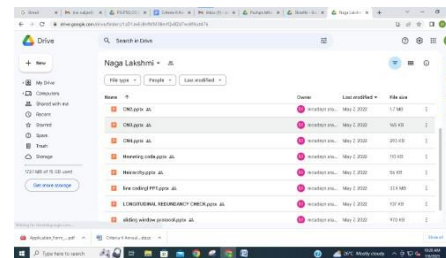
Drive

Search in Drive

+ New

My Drive
Computers
Shared with me
Recent
Starred
Spam
Trash
Storage

17.17 MB of 15 GB used

Get more storage

Naga Lakshmi

File type
People
Last modified

Name ↑
Owner
Last modified
File size

CN3.pptx
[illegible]
May 2, 2022
1.7 MB

CN5.pptx
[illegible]
May 2, 2022
165 KB

CN6.pptx
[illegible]
May 2, 2022
910 KB

Hamming code.pptx
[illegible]
May 2, 2022
110 KB

Hamming.pptx
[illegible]
May 2, 2022
96 KB

line coding PPT.pptx
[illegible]
May 2, 2022
314 MB

LONGITUDINAL REDUNDANCY CHECK.pptx
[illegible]
May 2, 2022
120 KB

sliding window protocol.pptx
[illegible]
May 2, 2022
415 KB

Type here to search

26°C Mostly cloudy